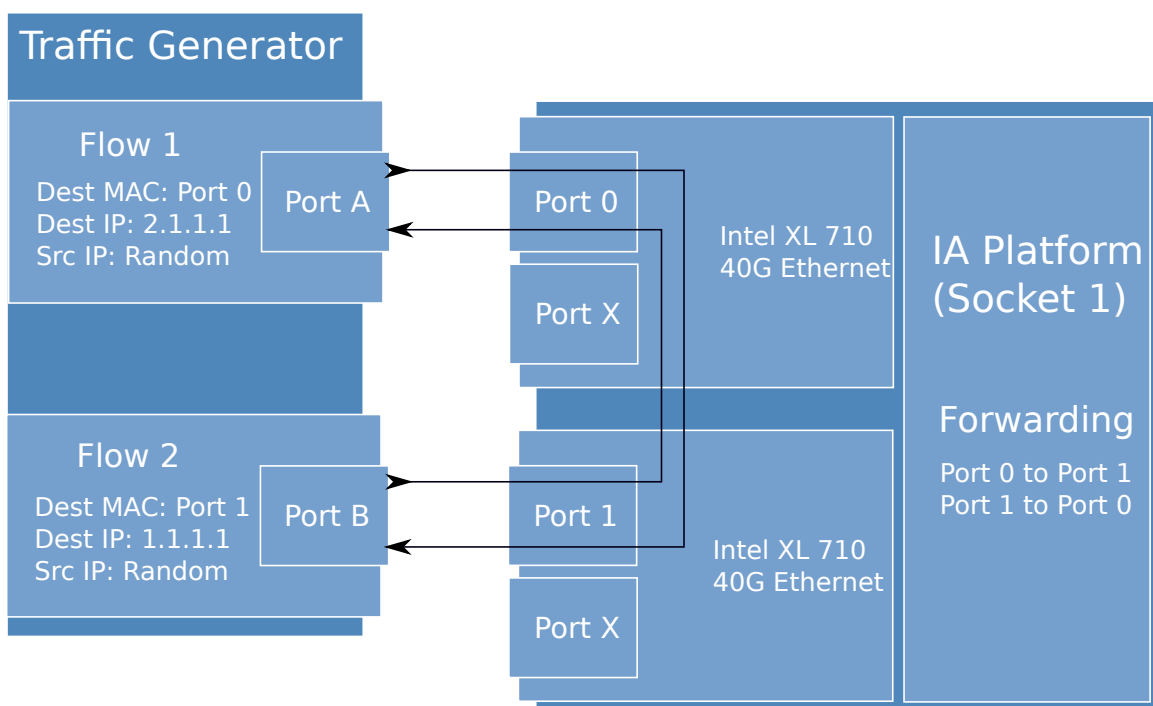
Traffic Generator

Flow 1

Dest MAC: Port 0
Dest IP: 2.1.1.1
Src IP: Random

Port A

Flow 2

Dest MAC: Port 1
Dest IP: 1.1.1.1
Src IP: Random

Port B

Port 0

Port X

Intel XL 710
40G Ethernet

Port 1

Port X

Intel XL 710
40G Ethernet

IA Platform
(Socket 1)

Forwarding

Port 0 to Port 1
Port 1 to Port 0